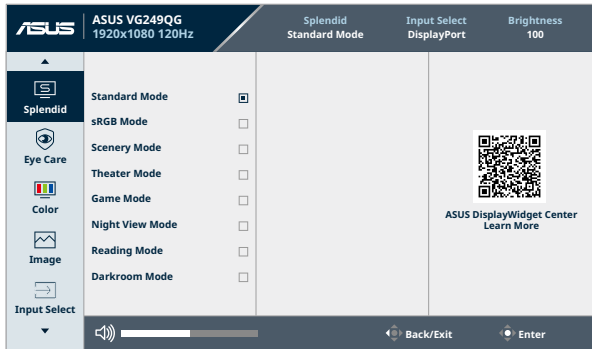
ASUS VG249QG
1920x1080 120Hz

Splendid
Standard Mode

Input Select
DisplayPort

Brightness
100

Splendid
Eye Care
Color
Image
Input Select

Standard Mode
sRGB Mode
Scenery Mode
Theater Mode
Game Mode
Night View Mode
Reading Mode
Darkroom Mode

ASUS DisplayWidget Center
Learn More

Back/Exit
Enter